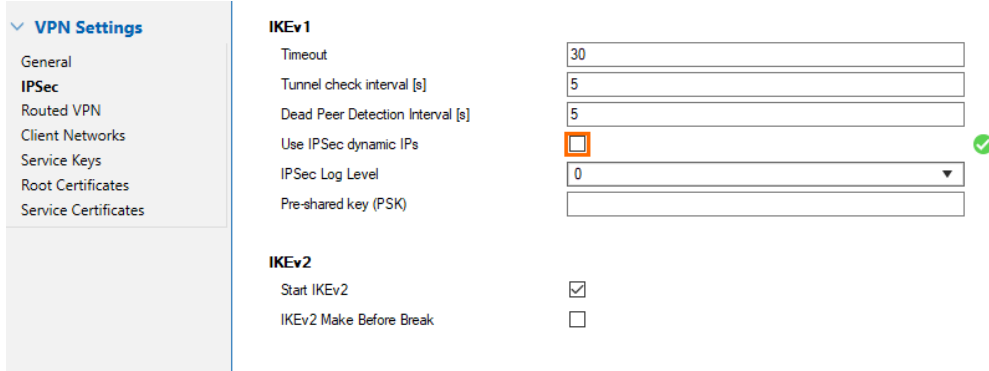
VPN Settings
General
IPSec
Routed VPN
Client Networks
Service Keys
Root Certificates
Service Certificates

IKEv1
Timeout 30
Tunnel check interval [s] 5
Dead Peer Detection Interval [s] 5
Use IPSec dynamic IPs
IPSec Log Level 0
Pre-shared key (PSK)

IKEv2
Start IKEv2
IKEv2 Make Before Break